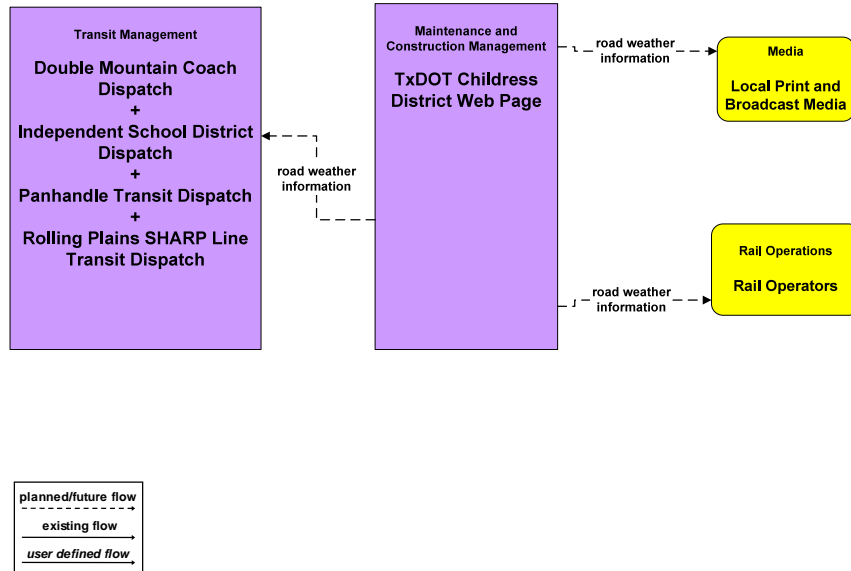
Transit Management

Double Mountain Coach Dispatch
+
Independent School District Dispatch
+
Panhandle Transit Dispatch
+
Rolling Plains SHARP Line Transit Dispatch

road weather information

Maintenance and Construction Management

TxDOT Childress District Web Page

road weather information

Media

Local Print and Broadcast Media

Rail Operations

Rail Operators

road weather information

planned/future flow
existing flow
user defined flow